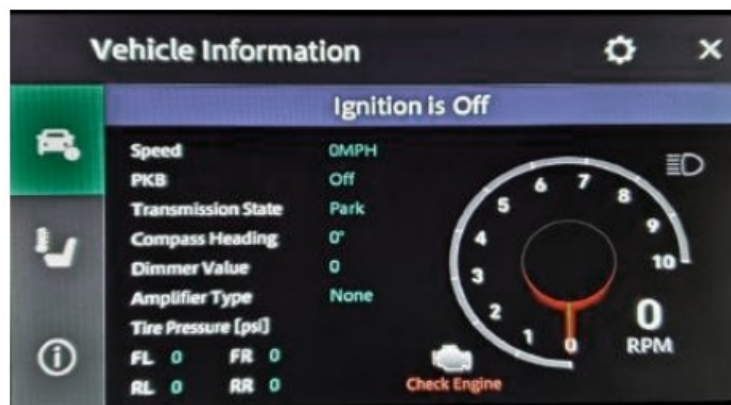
Vehicle Information

Ignition is Off

| | |
|---|---|
| Speed | 0MPH |
| PKB | Off |
| Transmission State | Park |
| Compass Heading | 0° |
| Dimmer Value | 0 |
| Amplifier Type | None |

Tire Pressure [psi]

FL 0 FR 0
RL 0 RR 0

Check Engine

6 7 8 5 9 4 10 3 2 1 0

0
RPM